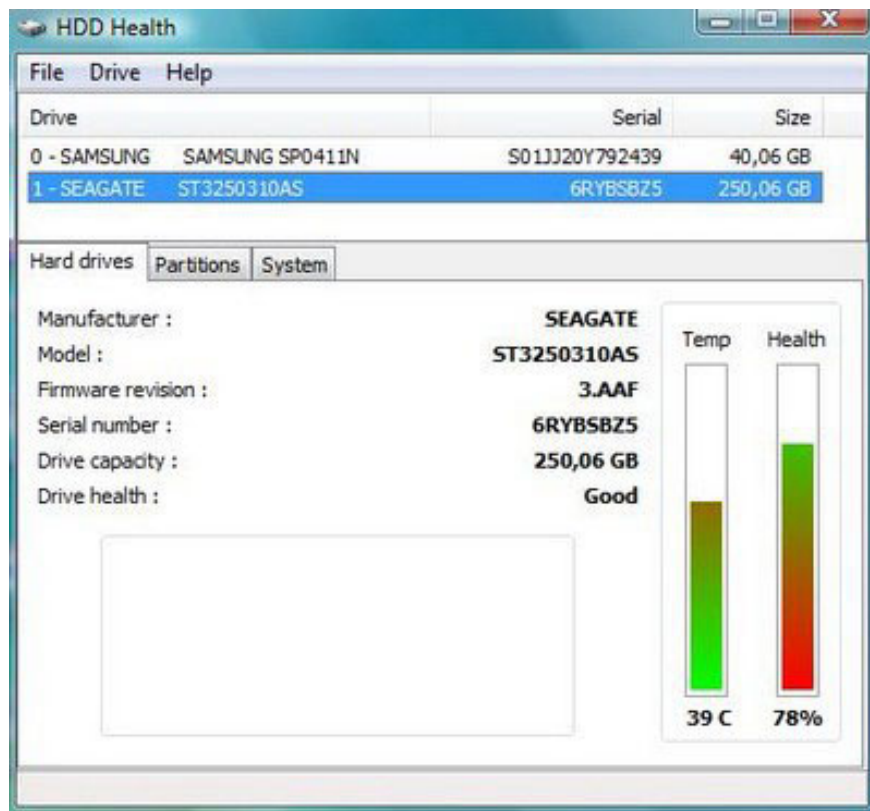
HDD Health

File Drive Help

| Drive | | Serial | Size |
|---|---|---|---|
| 0 - SAMSUNG | SAMSUNG SP0411N | S01JJ20Y792439 | 40,06 GB |
| 1 - SEAGATE | ST3250310AS | 6RYBSBZ5 | 250,06 GB |

Hard drives Partitions System

Manufacturer : SEAGATE
Model : ST3250310AS
Firmware revision : 3.AAF
Serial number : 6RYBSBZ5
Drive capacity : 250,06 GB
Drive health : Good

Temp Health

39 C 78%